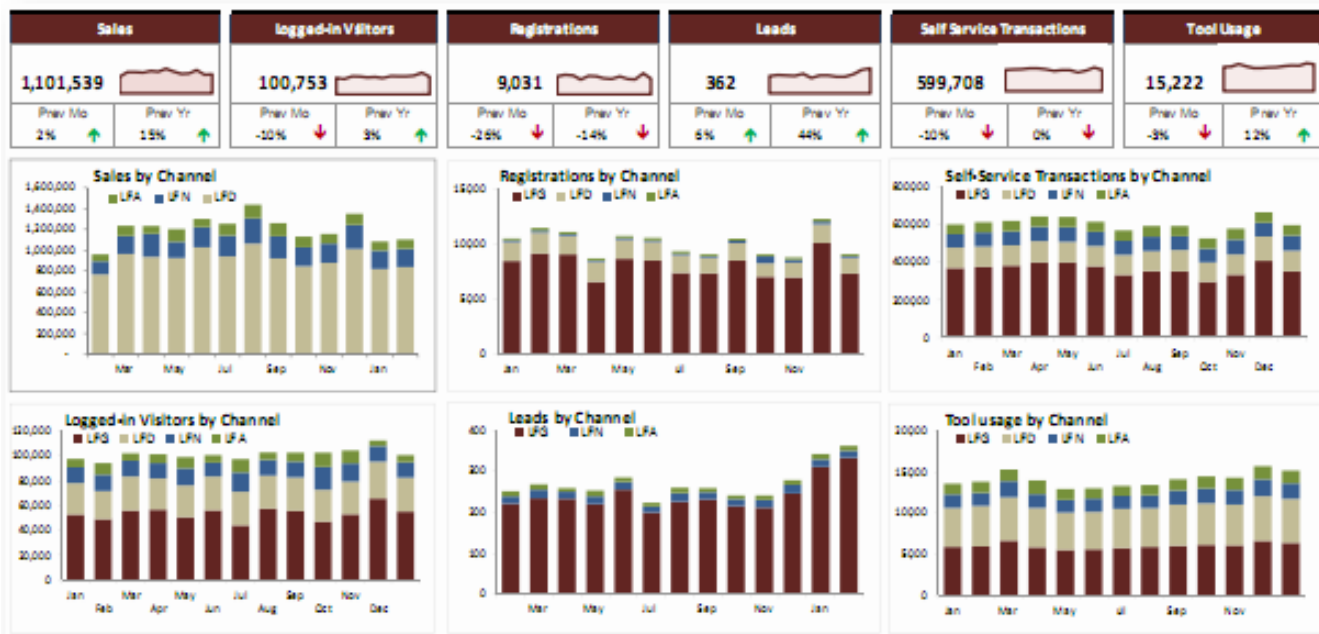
Sales
1,101,539
Prev Mo 2%
Prev Yr 15%

Logged-in Visitors
100,753
Prev Mo -10%
Prev Yr 3%

Registrations
9,031
Prev Mo -26%
Prev Yr -14%

Leads
362
Prev Mo 6%
Prev Yr 44%

Self Service Transactions
599,708
Prev Mo -10%
Prev Yr 0%

Tool Usage
15,222
Prev Mo -3%
Prev Yr 12%

Sales by Channel
LFA LFN LFD
1,600,000
1,400,000
1,200,000
1,000,000
800,000
600,000
400,000
200,000
-
Mar May Jul Sep Nov Jan

Registrations by Channel
LFG LFD LFN LFA
15000
10000
5000
0
Jan Mar May ul Sep Nov

Self-Service Transactions by Channel
LFG LFD LFN LFA
600000
400000
200000
0
Jan Feb Mar Apr May Jun Jul Aug Sep Oct Nov Dec

Logged-in Visitors by Channel
LFG LFD LFN LFA
120,000
100,000
80,000
60,000
40,000
20,000
-
Jan Feb Mar Apr May Jun Jul Aug Sep Oct Nov Dec

Leads by Channel
LFG LFN LFA
400
300
200
100
0
Mar May Jul Sep Nov Jan

Tool usage by Channel
LFG LFD LFN LFA
20000
15000
10000
5000
0
Jan Mar May ul Sep Nov